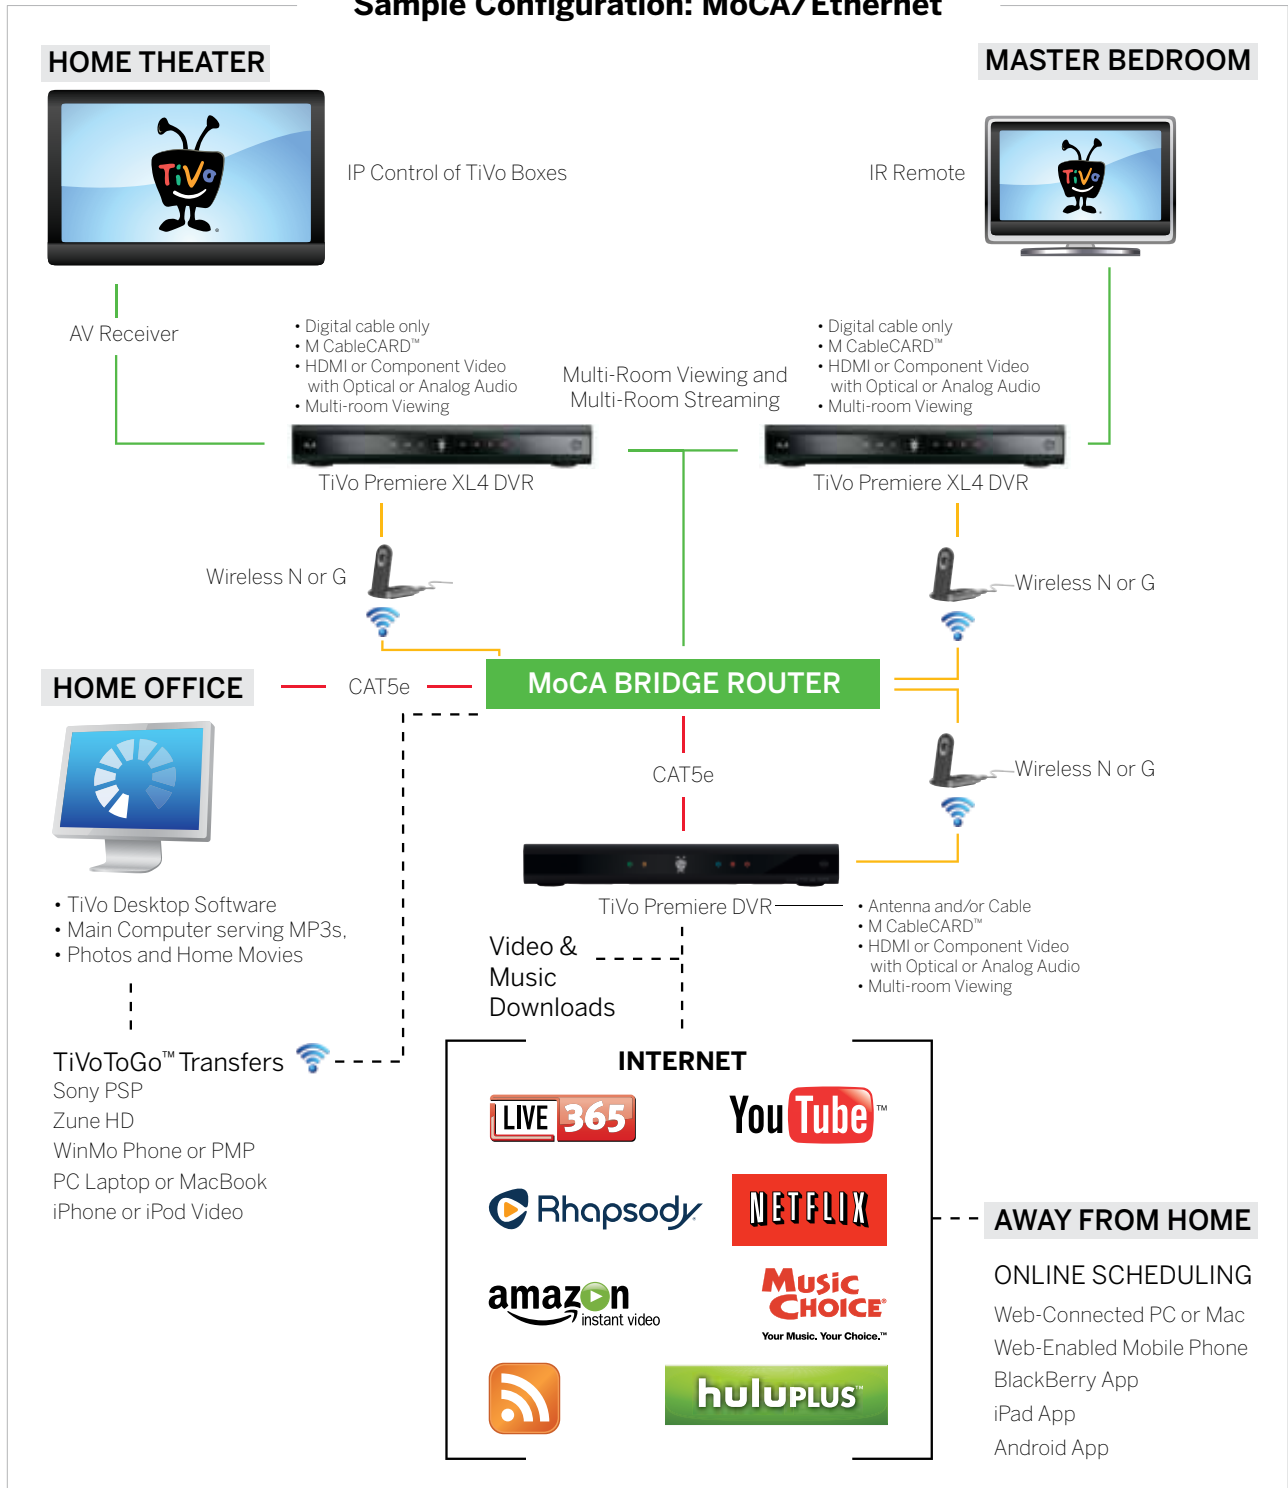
Sample Configuration: MoCA/Ethernet

HOME THEATER

TiVo

IP Control of TiVo Boxes

MASTER BEDROOM

IR Remote

TiVo

AV Receiver

• Digital cable only
• M CableCARD™
• HDMI or Component Video with Optical or Analog Audio
• Multi-room Viewing

Multi-Room Viewing and Multi-Room Streaming

• Digital cable only
• M CableCARD™
• HDMI or Component Video with Optical or Analog Audio
• Multi-room Viewing

TiVo Premiere XL4 DVR

TiVo Premiere XL4 DVR

Wireless N or G

Wireless N or G

HOME OFFICE

CAT5e

MoCA BRIDGE ROUTER

CAT5e

Wireless N or G

• TiVo Desktop Software
• Main Computer serving MP3s,
• Photos and Home Movies

TiVo Premiere DVR

• Antenna and/or Cable
• M CableCARD™
• HDMI or Component Video with Optical or Analog Audio
• Multi-room Viewing

Video & Music Downloads

TiVoToGo™ Transfers
Sony PSP
Zune HD
WinMo Phone or PMP
PC Laptop or MacBook
iPhone or iPod Video

INTERNET

LIVE 365

YouTube™

Rhapsody

NETFLIX

amazon instant video

MUSIC CHOICE
Your Music. Your Choice.™

huluPLUS™

AWAY FROM HOME

ONLINE SCHEDULING
Web-Connected PC or Mac
Web-Enabled Mobile Phone
BlackBerry App
iPad App
Android App